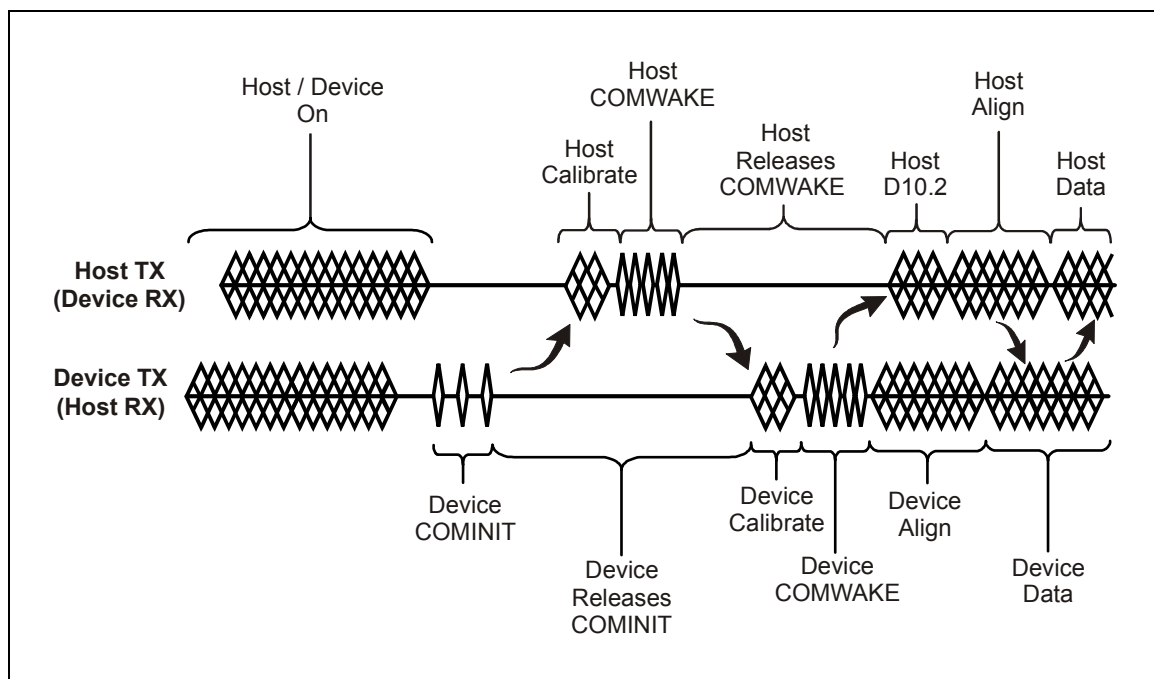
Host / Device On

Host COMWAKE

Host Calibrate

Host Releases COMWAKE

Host Align

Host D10.2

Host Data

Host TX (Device RX)

Device TX (Host RX)

Device COMINIT

Device Releases COMINIT

Device Calibrate

Device COMWAKE

Device Align

Device Data